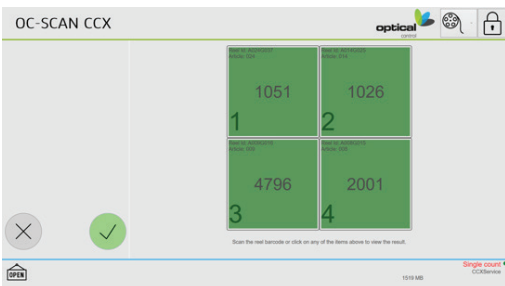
OC-SCAN CCX

optical control

Reel Id: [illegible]
Article: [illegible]
1051
1

Reel Id: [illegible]
Article: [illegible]
1026
2

Reel Id: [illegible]
Article: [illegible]
4796
3

Reel Id: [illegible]
Article: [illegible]
2001
4

Scan the reel barcode or click on any of the items above to view the result.

Single count
CCXService

OPEN

1519 MB